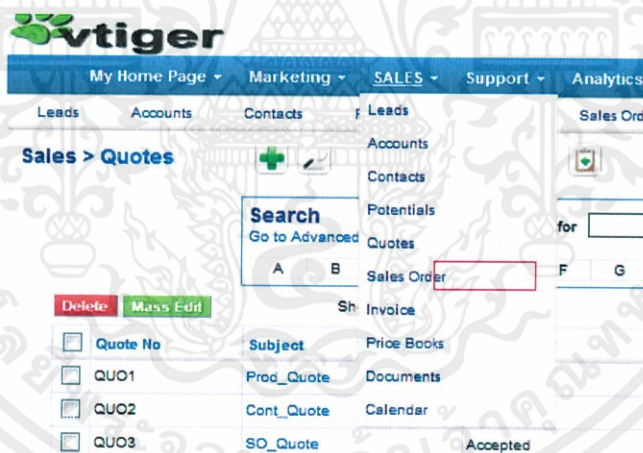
vtiger

My Home Page ▾ Marketing ▾ SALES ▾ Support ▾ Analytics

Leads Accounts Contacts F Sales Ord

Sales > Quotes

Leads
Accounts
Contacts
Potentials
Quotes
Sales Order
Invoice
Price Books
Documents
Calendar

Search
Go to Advanced

for

A B F G

Delete Mass Edit

Sh

| | Quote No | Subject | |
|---|---|---|---|
| | QUO1 | Prod_Quote | |
| | QUO2 | Cont_Quote | |
| | QUO3 | SO_Quote | Accepted |